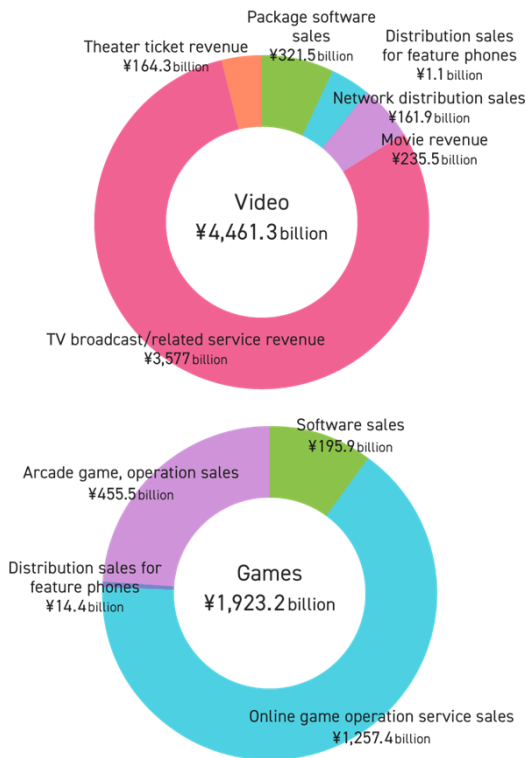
Package software sales
¥321.5billion

Distribution sales for feature phones
¥1.1billion

Theater ticket revenue
¥164.3billion

Network distribution sales
¥161.9billion

Movie revenue
¥235.5billion

Video
¥4,461.3billion

TV broadcast/related service revenue
¥3,577billion

Software sales
¥195.9billion

Arcade game, operation sales
¥455.5billion

Distribution sales for feature phones
¥14.4billion

Games
¥1,923.2billion

Online game operation service sales
¥1,257.4billion